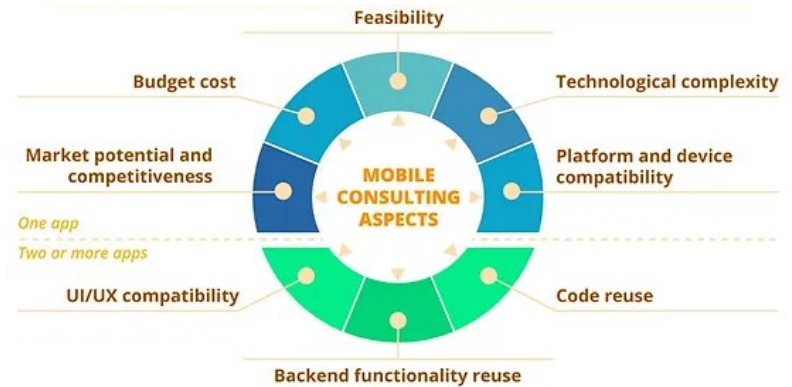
Feasibility

Budget cost

Technological complexity

Market potential and competitiveness

MOBILE CONSULTING ASPECTS

Platform and device compatibility

One app

Two or more apps

UI/UX compatibility

Code reuse

Backend functionality reuse